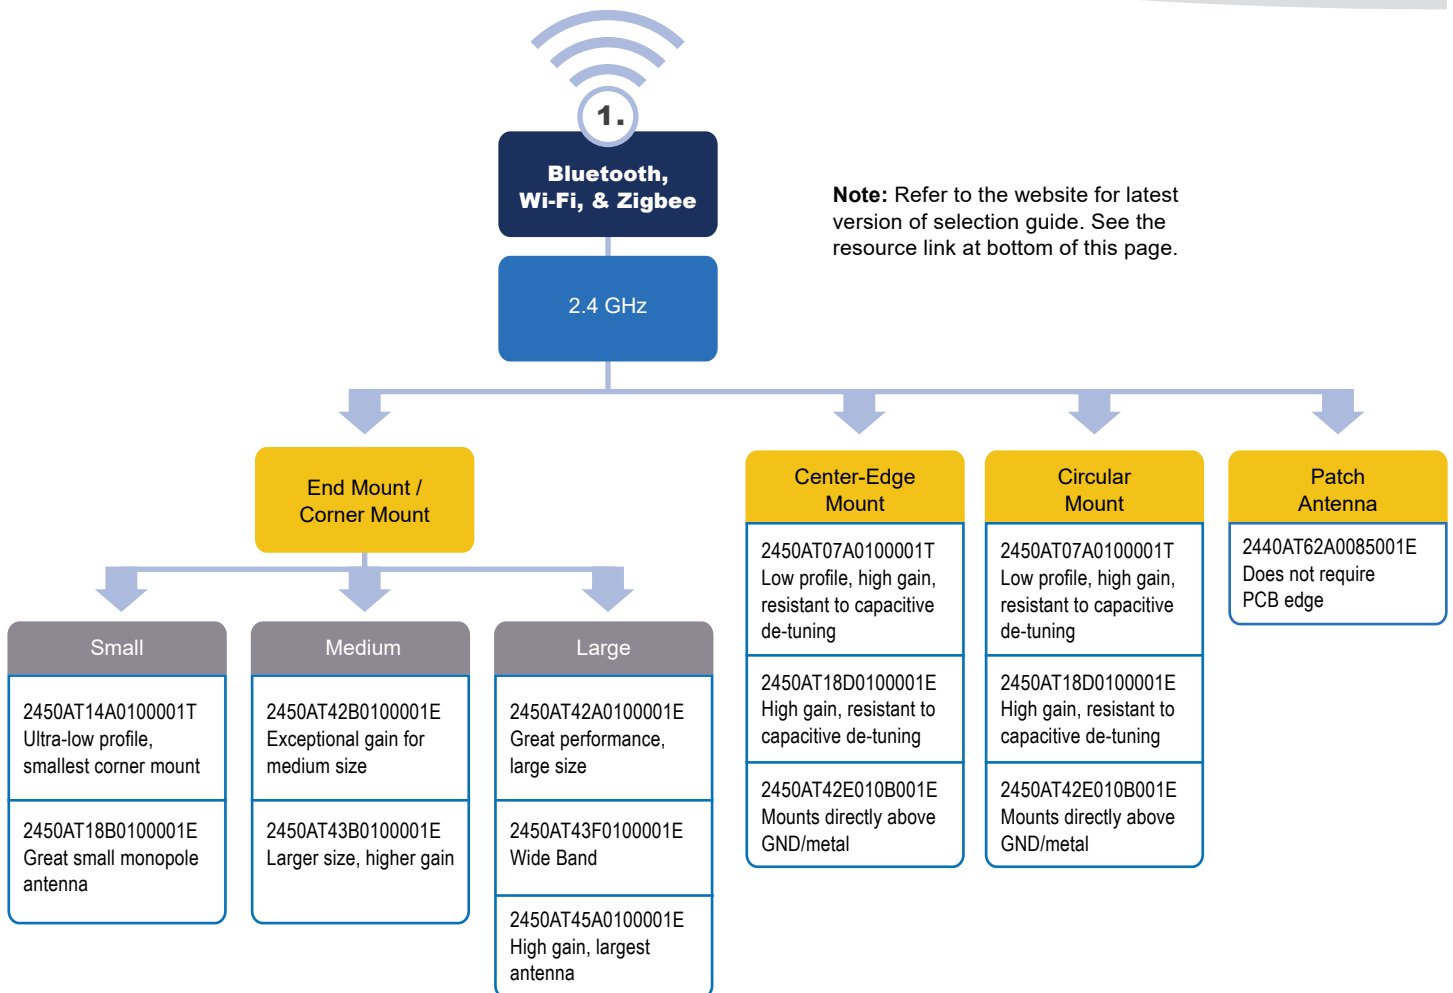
1.

Bluetooth, Wi-Fi, & Zigbee

**Note:** Refer to the website for latest version of selection guide. See the resource link at bottom of this page.

2.4 GHz

End Mount / Corner Mount

Small

2450AT14A0100001T
Ultra-low profile, smallest corner mount

2450AT18B0100001E
Great small monopole antenna

Medium

2450AT42B0100001E
Exceptional gain for medium size

2450AT43B0100001E
Larger size, higher gain

Large

2450AT42A0100001E
Great performance, large size

2450AT43F0100001E
Wide Band

2450AT45A0100001E
High gain, largest antenna

Center-Edge Mount

2450AT07A0100001T
Low profile, high gain, resistant to capacitive de-tuning

2450AT18D0100001E
High gain, resistant to capacitive de-tuning

2450AT42E010B001E
Mounts directly above GND/metal

Circular Mount

2450AT07A0100001T
Low profile, high gain, resistant to capacitive de-tuning

2450AT18D0100001E
High gain, resistant to capacitive de-tuning

2450AT42E010B001E
Mounts directly above GND/metal

Patch Antenna

2440AT62A0085001E
Does not require PCB edge